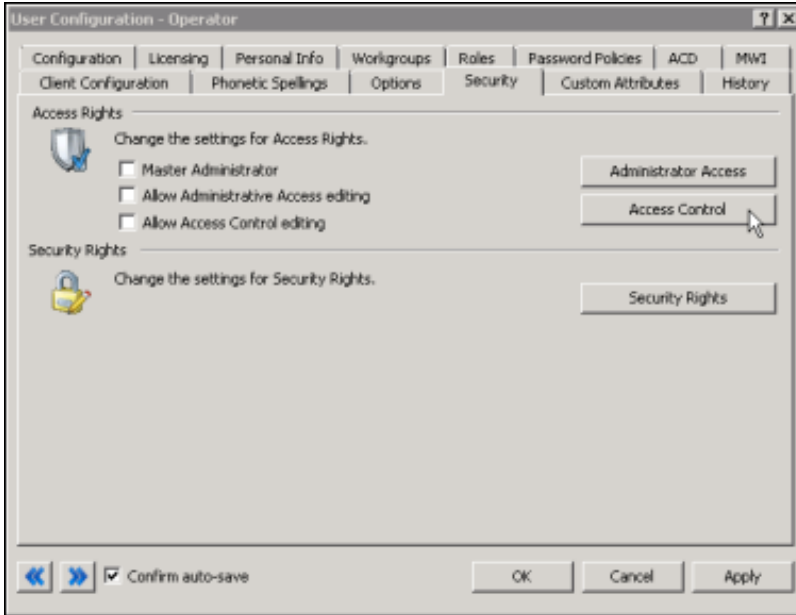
User Configuration - Operator

? X

Configuration | Licensing | Personal Info | Workgroups | Roles | Password Policies | ACD | MWI

Client Configuration | Phonetic Spellings | Options | Security | Custom Attributes | History

Access Rights

Change the settings for Access Rights.

Master Administrator

Allow Administrative Access editing

Allow Access Control editing

Administrator Access

Access Control

Security Rights

Change the settings for Security Rights.

Security Rights

Confirm auto-save

OK

Cancel

Apply